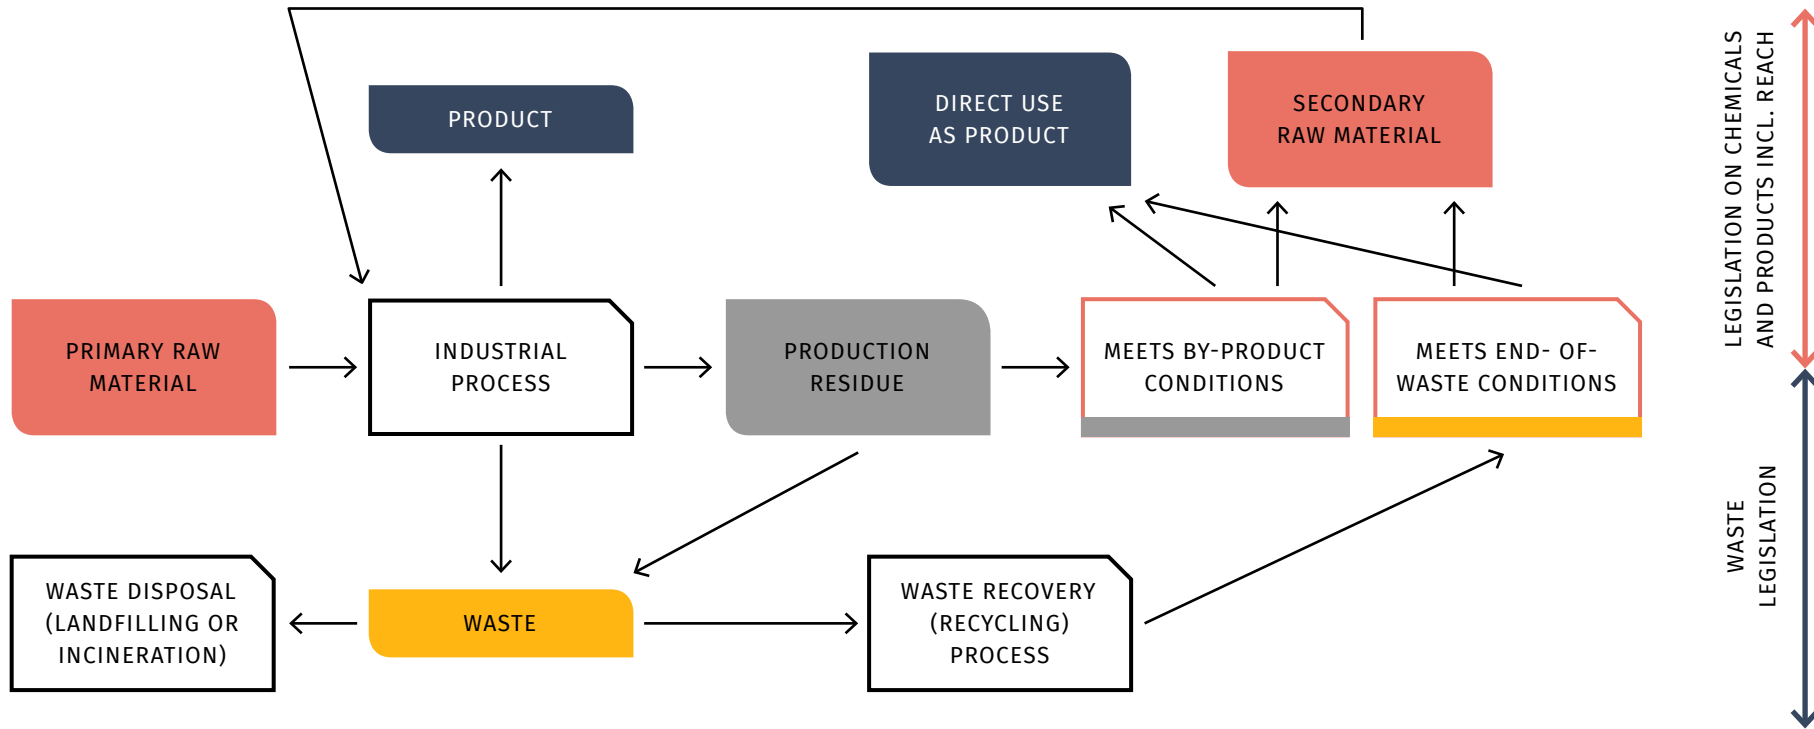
PRODUCT

DIRECT USE AS PRODUCT

SECONDARY RAW MATERIAL

LEGISLATION ON CHEMICALS AND PRODUCTS INCL. REACH

PRIMARY RAW MATERIAL

INDUSTRIAL PROCESS

PRODUCTION RESIDUE

MEETS BY-PRODUCT CONDITIONS

MEETS END- OF-WASTE CONDITIONS

WASTE LEGISLATION

WASTE DISPOSAL (LANDFILLING OR INCINERATION)

WASTE

WASTE RECOVERY (RECYCLING) PROCESS